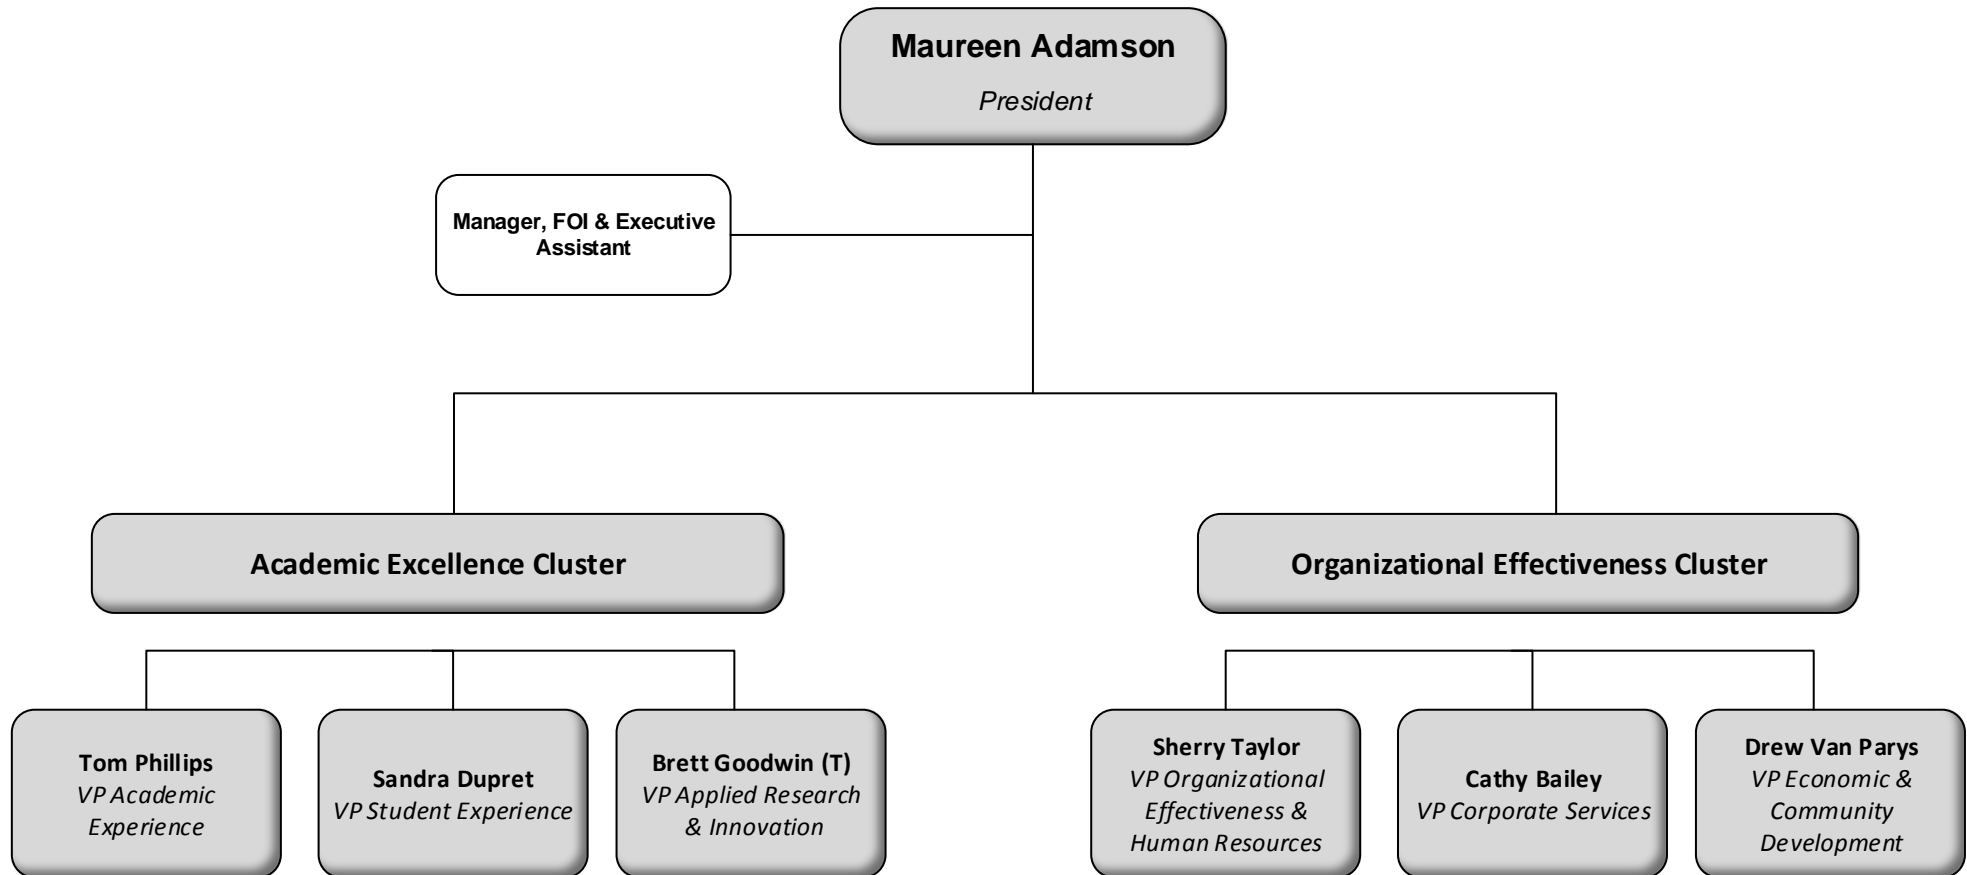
Maureen Adamson
President

Manager, FOI & Executive Assistant

Academic Excellence Cluster

Organizational Effectiveness Cluster

Tom Phillips
VP Academic Experience

Sandra Dupret
VP Student Experience

Brett Goodwin (T)
VP Applied Research & Innovation

Sherry Taylor
VP Organizational Effectiveness & Human Resources

Cathy Bailey
VP Corporate Services

Drew Van Parys
VP Economic & Community Development